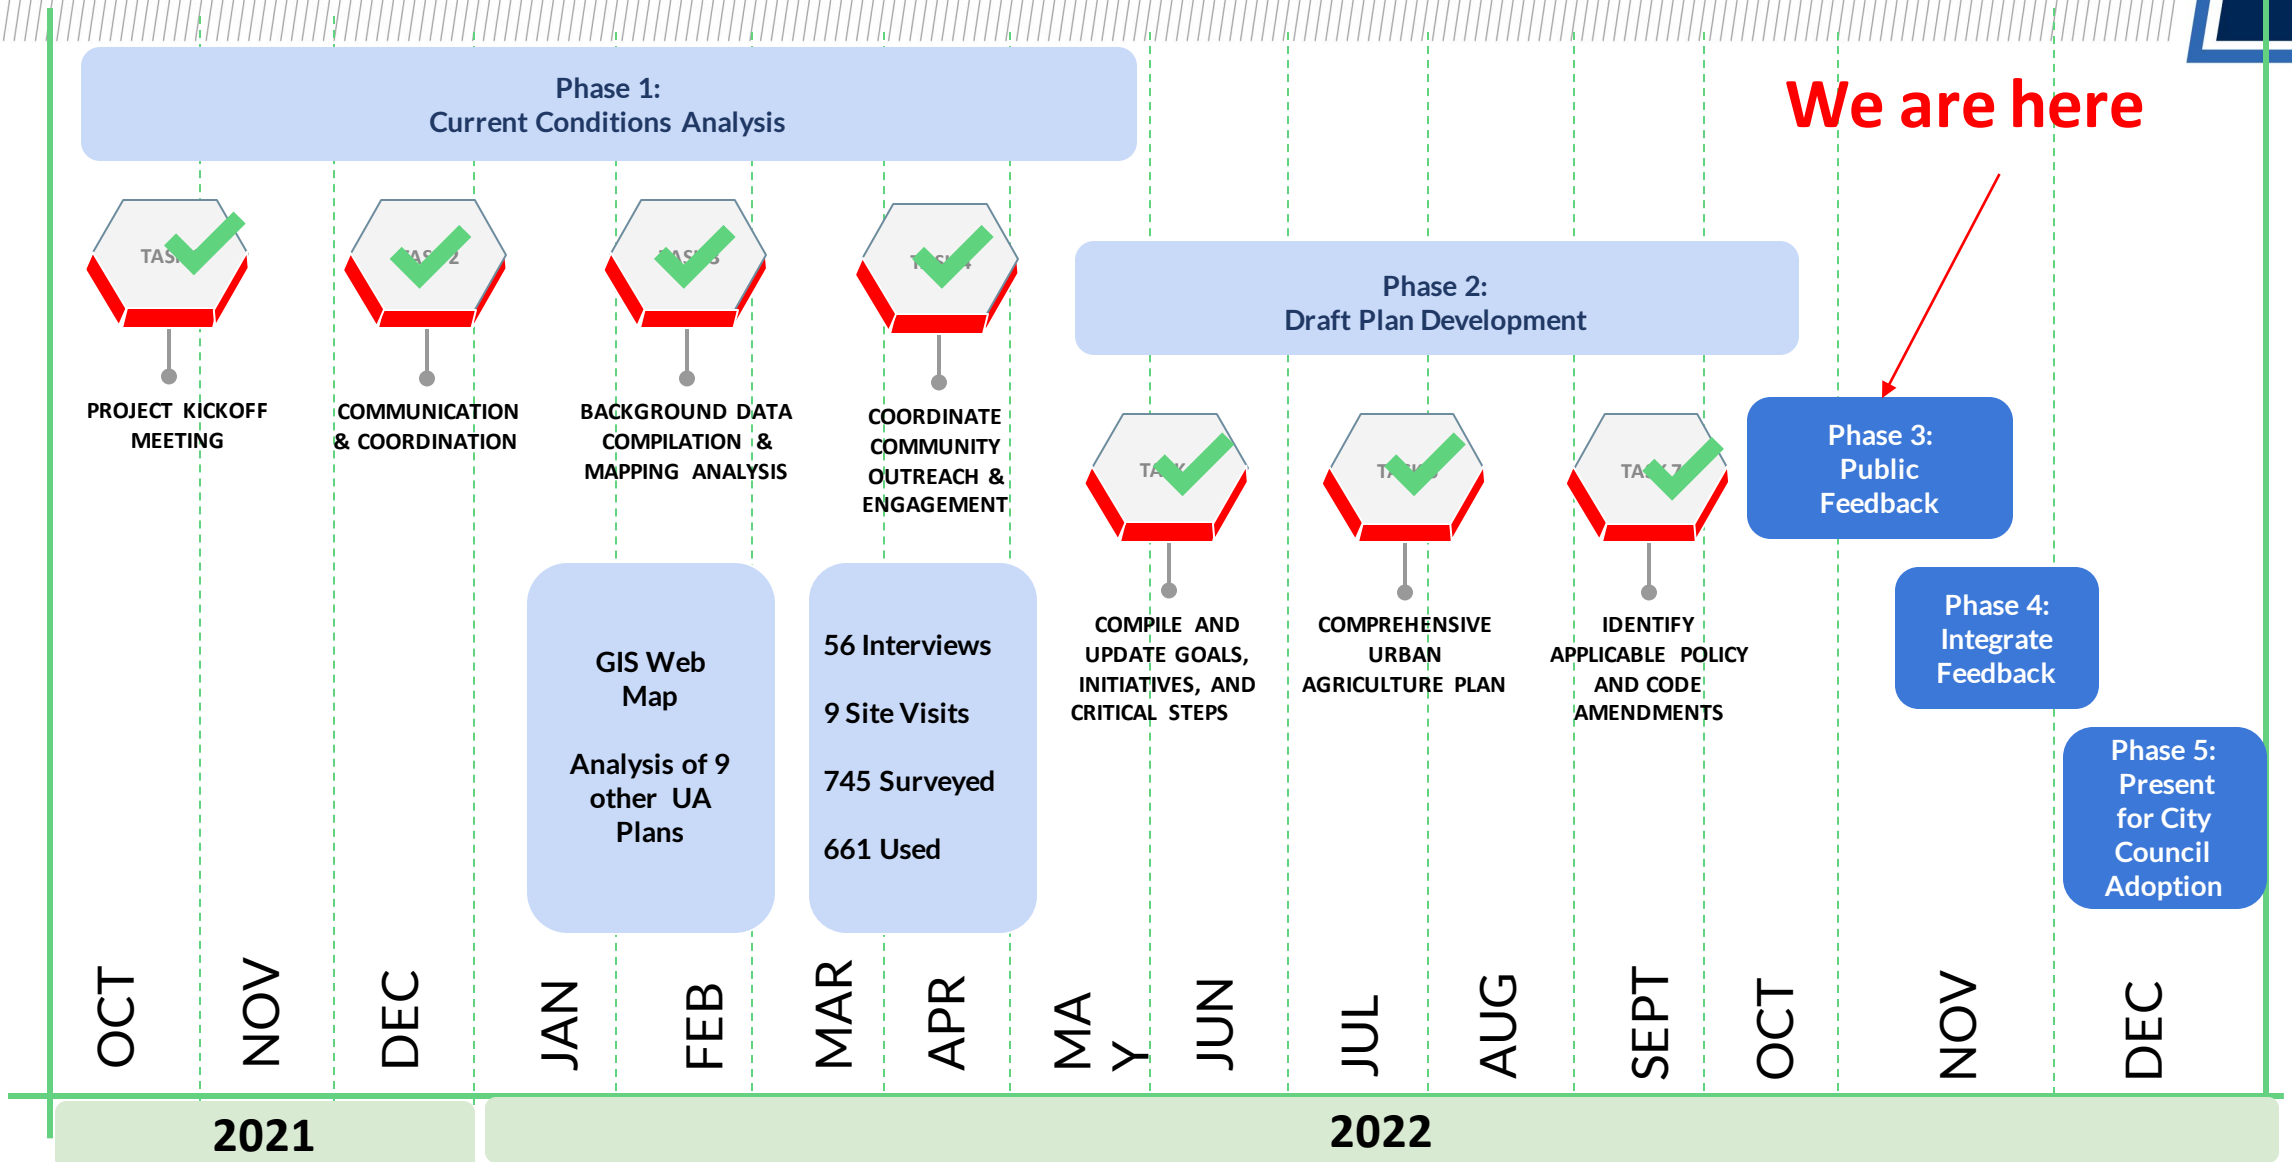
Phase 1:
Current Conditions Analysis

We are here

TAS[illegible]

TAS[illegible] 2

TAS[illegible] 3

T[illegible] 4

Phase 2:
Draft Plan Development

PROJECT KICKOFF MEETING

COMMUNICATION & COORDINATION

BACKGROUND DATA COMPILATION & MAPPING ANALYSIS

COORDINATE COMMUNITY OUTREACH & ENGAGEMENT

TA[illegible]

T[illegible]

TA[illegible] 7

Phase 3:
Public
Feedback

GIS Web Map

Analysis of 9 other UA Plans

56 Interviews

9 Site Visits

745 Surveyed

661 Used

COMPILE AND UPDATE GOALS, INITIATIVES, AND CRITICAL STEPS

COMPREHENSIVE URBAN AGRICULTURE PLAN

IDENTIFY APPLICABLE POLICY AND CODE AMENDMENTS

Phase 4:
Integrate
Feedback

Phase 5:
Present
for City
Council
Adoption

OCT NOV DEC JAN FEB MAR APR MA Y JUN JUL AUG SEPT OCT NOV DEC

2021

2022